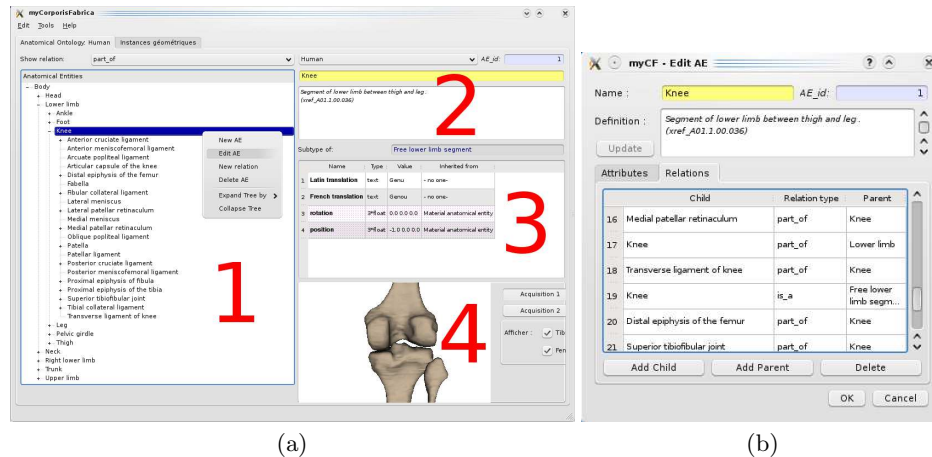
myCorporisFabrica

Edit Tools Help

Anatomical Ontology: Human | Instances géométriques

Show relation: part_of

Human

AE_id: 1

Anatomical Entities

- Body
+ Head
- Lower limb
+ Ankle
+ Foot
- Knee
+ Anterior cruciate ligament
Anterior meniscofemoral ligament
Arcuate popliteal ligament
Articular capsule of the knee
+ Distal epiphysis of the femur
Fabella
+ Fibular collateral ligament
Lateral meniscus
+ Lateral patellar retinaculum
Medial meniscus
+ Medial patellar retinaculum
Oblique popliteal ligament
+ Patella
Patellar ligament
+ Posterior cruciate ligament
Posterior meniscofemoral ligament
+ Proximal epiphysis of fibula
+ Proximal epiphysis of the tibia
+ Superior tibiofibular joint
+ Tibial collateral ligament
Transverse ligament of knee
+ Leg
+ Pelvic girdle
+ Thigh
+ Neck
+ Right lower limb
+ Trunk
+ Upper limb

New AE
Edit AE
New relation
Delete AE
Expand Tree by
Collapse Tree

1

Knee

Segment of lower limb between thigh and leg . (xref_A01.1.00.036)

2

Subtype of: Free lower limb segment

| | Name | Type | Value | Inherited from |
|---|---|---|---|---|
| 1 | Latin translation | text | Genu | - no one- |
| 2 | French translation | text | Genou | - no one- |
| 3 | rotation | 3*float | 0.0 0.0 0.0 | Material anatomical entity |
| 4 | position | 3*float | -1.0 0.0 0.0 | Material anatomical entity |

3

Acquisition 1
Acquisition 2
Afficher : Tib
Fen

4

(a)

myCF - Edit AE

Name : Knee AE_id: 1

Definition : Segment of lower limb between thigh and leg . (xref_A01.1.00.036)

Update

Attributes | Relations

| | Child | Relation type | Parent |
|---|---|---|---|
| 16 | Medial patellar retinaculum | part_of | Knee |
| 17 | Knee | part_of | Lower limb |
| 18 | Transverse ligament of knee | part_of | Knee |
| 19 | Knee | is_a | Free lower limb segm... |
| 20 | Distal epiphysis of the femur | part_of | Knee |
| 21 | Superior tibiofibular joint | part_of | Knee |

Add Child | Add Parent | Delete

OK | Cancel

(b)